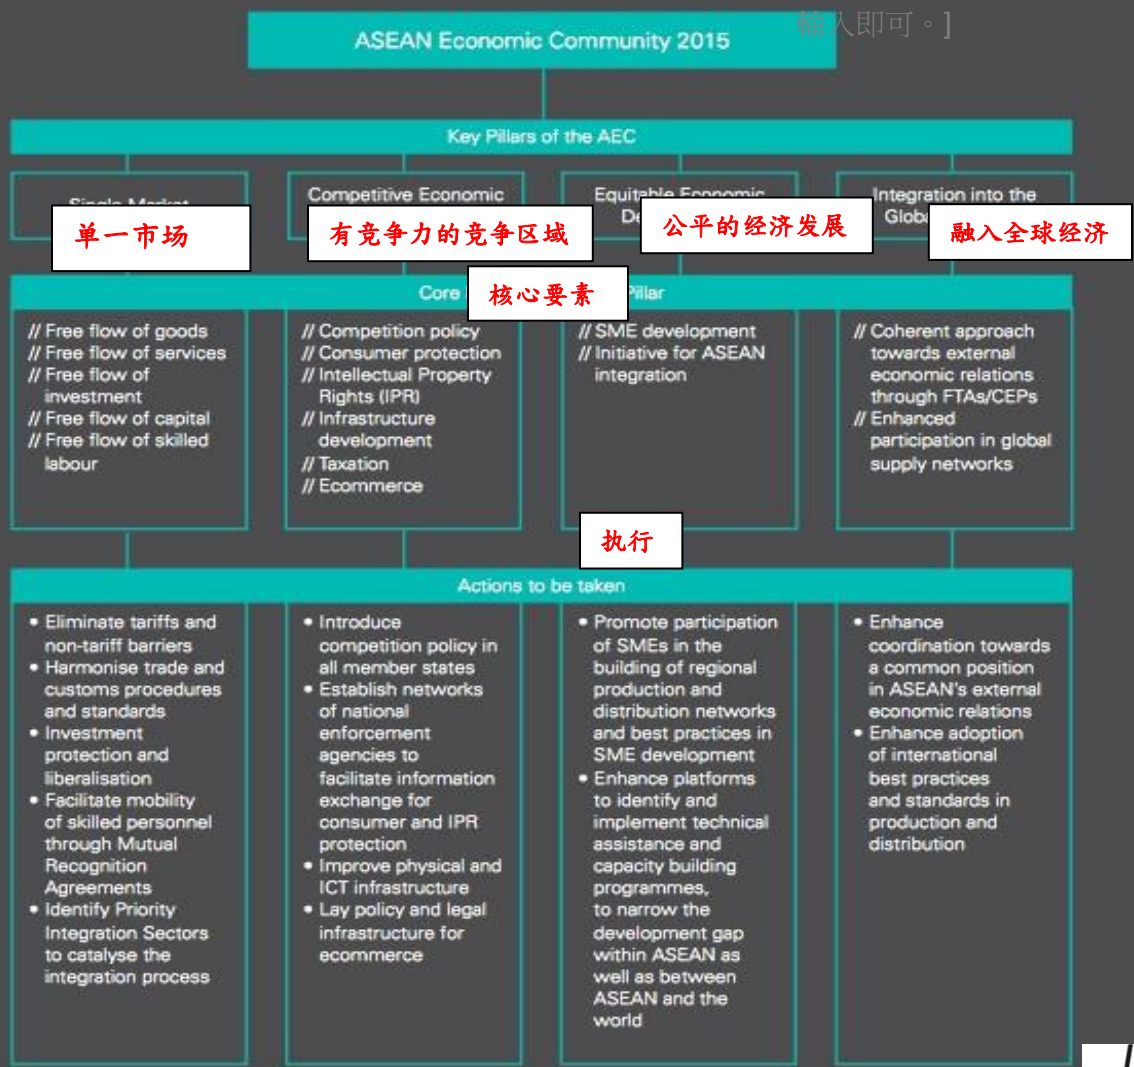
ASEAN Economic Community 2015

輸入即可。]

Key Pillars of the AEC

Single Market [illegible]

单一市场

Competitive Economic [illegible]

有竞争力的竞争区域

Equitable Economic De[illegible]

公平的经济发展

Integration into the Globa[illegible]

融入全球经济

Core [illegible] Pillar

核心要素

// Free flow of goods
// Free flow of services
// Free flow of investment
// Free flow of capital
// Free flow of skilled labour

// Competition policy
// Consumer protection
// Intellectual Property Rights (IPR)
// Infrastructure development
// Taxation
// Ecommerce

// SME development
// Initiative for ASEAN integration

// Coherent approach towards external economic relations through FTAs/CEPs
// Enhanced participation in global supply networks

执行

Actions to be taken

• Eliminate tariffs and non-tariff barriers
• Harmonise trade and customs procedures and standards
• Investment protection and liberalisation
• Facilitate mobility of skilled personnel through Mutual Recognition Agreements
• Identify Priority Integration Sectors to catalyse the integration process

• Introduce competition policy in all member states
• Establish networks of national enforcement agencies to facilitate information exchange for consumer and IPR protection
• Improve physical and ICT infrastructure
• Lay policy and legal infrastructure for ecommerce

• Promote participation of SMEs in the building of regional production and distribution networks and best practices in SME development
• Enhance platforms to identify and implement technical assistance and capacity building programmes, to narrow the development gap within ASEAN as well as between ASEAN and the world

• Enhance coordination towards a common position in ASEAN's external economic relations
• Enhance adoption of international best practices and standards in production and distribution